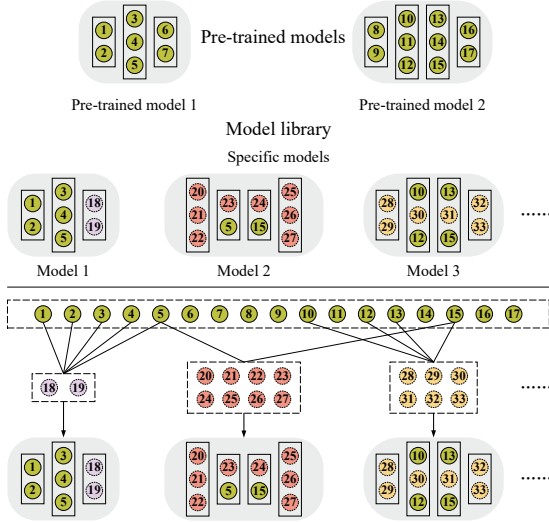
1 2 3 4 5 6 7 Pre-trained models 8 9 10 11 12 13 14 15 16 17

Pre-trained model 1

Pre-trained model 2

Model library

Specific models

1 2 3 4 5 18 19

20 21 22 23 5 24 15 25 26 27

28 29 10 30 12 13 31 15 32 33

......

Model 1

Model 2

Model 3

1 2 3 4 5 6 7 8 9 10 11 12 13 14 15 16 17

18 19

20 21 22 23 24 25 26 27

28 29 30 31 32 33

......

1 2 3 4 5 18 19

20 21 22 23 5 24 15 25 26 27

28 29 10 30 12 13 31 15 32 33

......